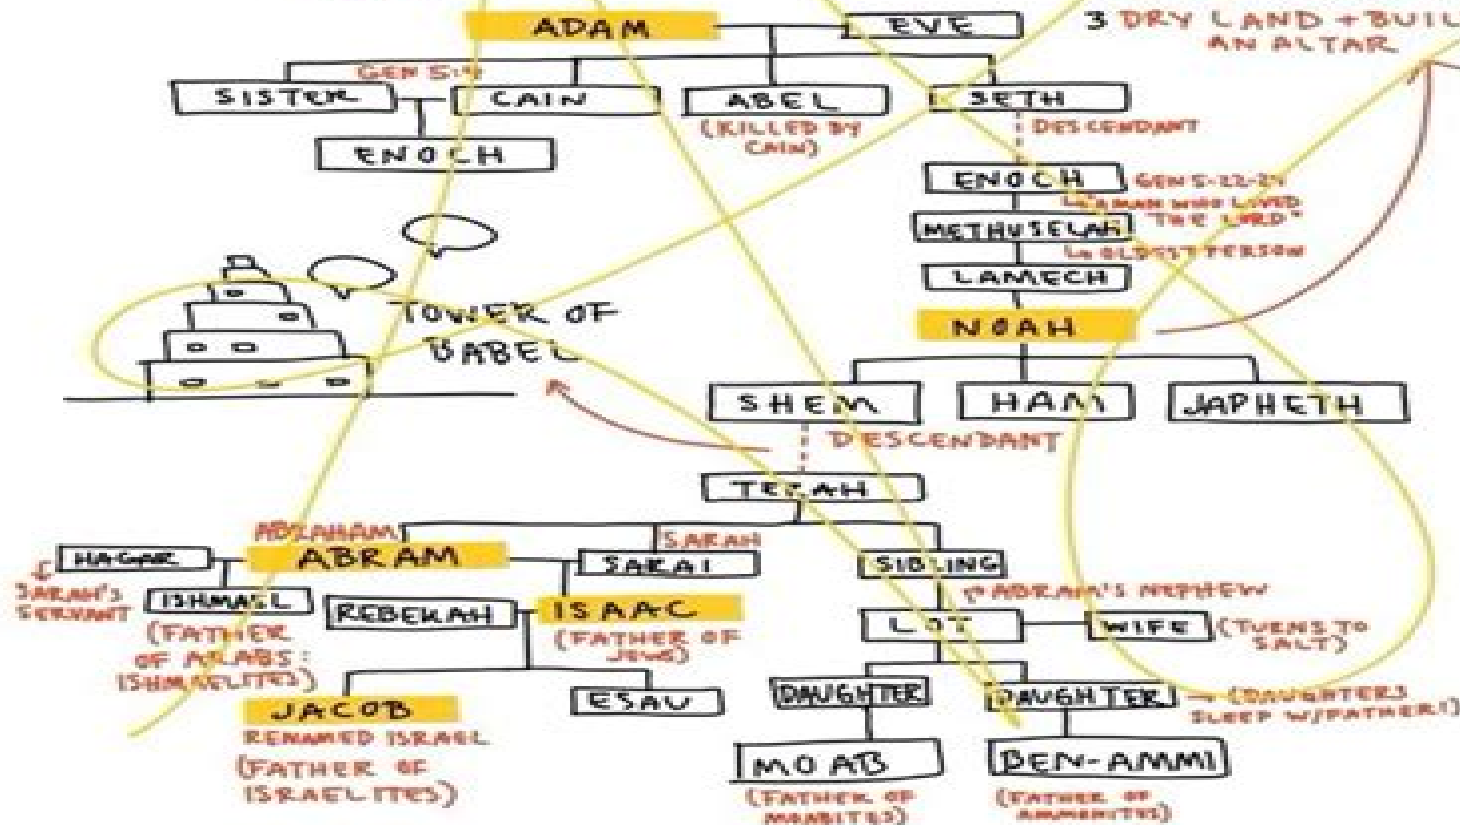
ADAM
EVE
3 DRY LAND + BUIL AN ALTAR
GEN 5:4
SISTER
CAIN
ABEL
(KILLED BY CAIN)
SETH
ENOCH
DESCENDANT
ENOCH
GEN 5:22-24
"A MAN WHO LOVED THE LORD"
METHUSELAH
OLDEST PERSON
LAMECH
TOWER OF BABEL
NOAH
SHEM
HAM
JAPHETH
DESCENDANT
TERAH
ABRAHAM
ABRAM
SARAH
HAGAR
SARAI
SIBLING
SARAH'S SERVANT
ISHMAEL
REBEKAH
ISAAC
ABRAM'S NEPHEW
(FATHER OF ARABS: ISHMAELITES)
(FATHER OF JEWS)
LOT
WIFE
(TURNS TO SALT)
ESAU
DAUGHTER
DAUGHTER
(DAUGHTERS SLEEP W/FATHER!)
JACOB
RENAMED ISRAEL
(FATHER OF ISRAELITES)
MOAB
BEN-AMMI
(FATHER OF MOABITES)
(FATHER OF AMMONITES)